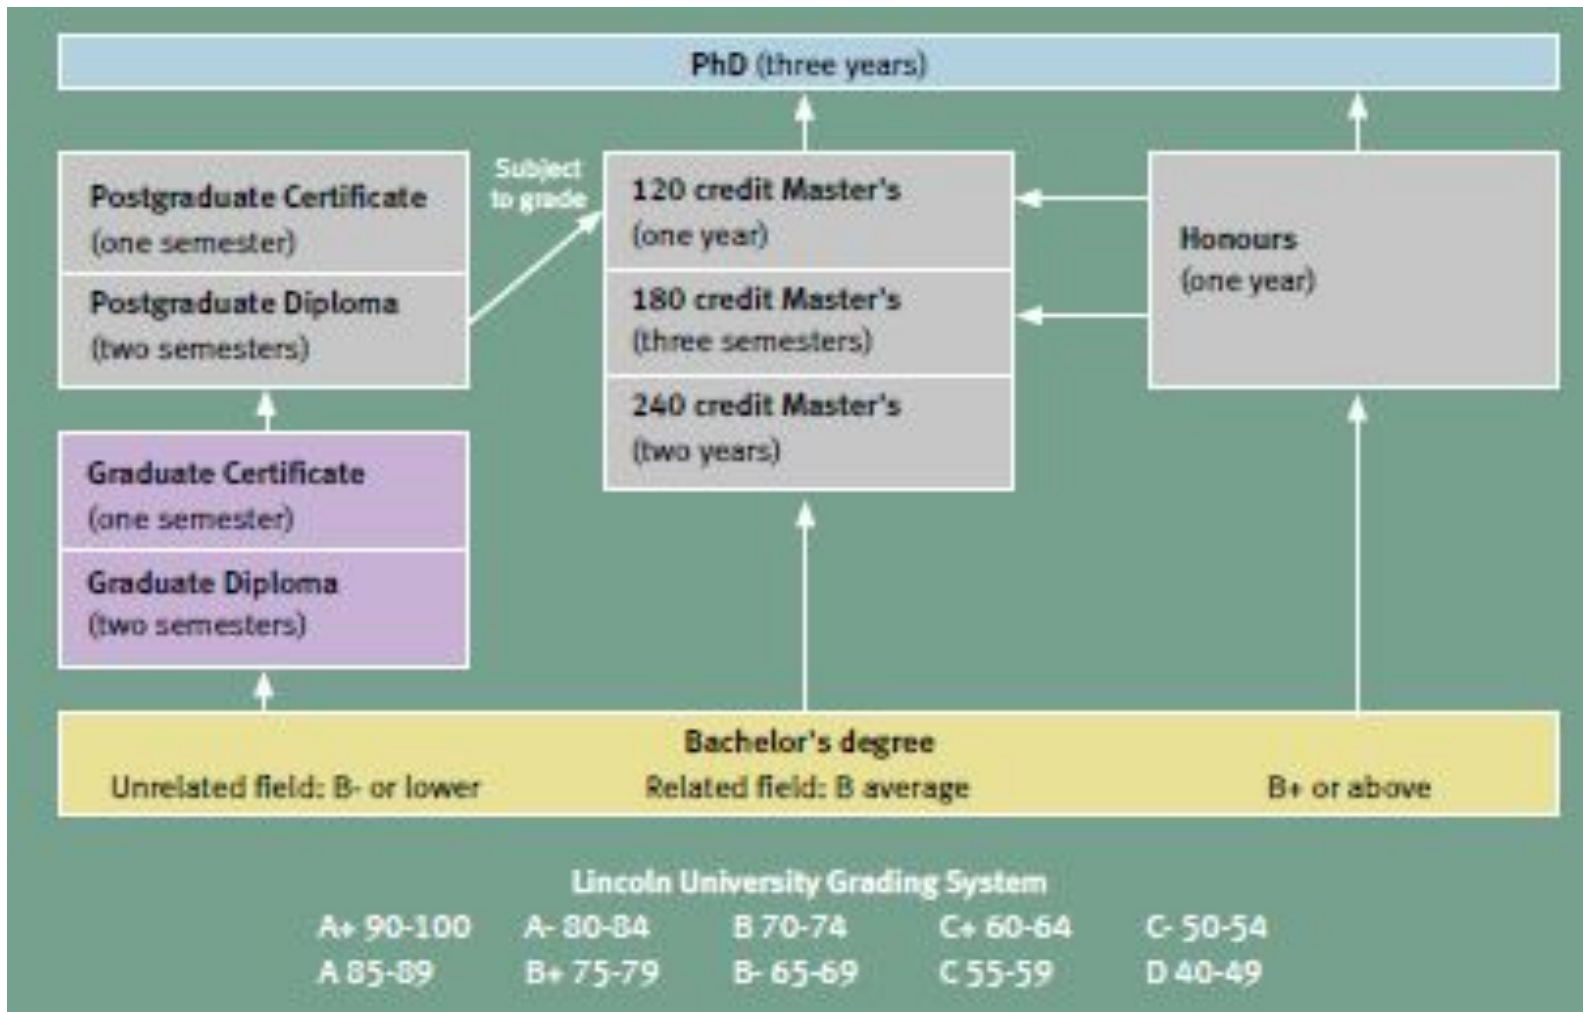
PhD (three years)

Postgraduate Certificate (one semester)

Postgraduate Diploma (two semesters)

Subject to grade

120 credit Master's (one year)

180 credit Master's (three semesters)

240 credit Master's (two years)

Honours (one year)

Graduate Certificate (one semester)

Graduate Diploma (two semesters)

Bachelor's degree

Unrelated field: B- or lower

Related field: B average

B+ or above

Lincoln University Grading System

| A+ 90-100 | A- 80-84 | B 70-74 | C+ 60-64 | C- 50-54 |
|---|---|---|---|---|
| A 85-89 | B+ 75-79 | B- 65-69 | C 55-59 | D 40-49 |